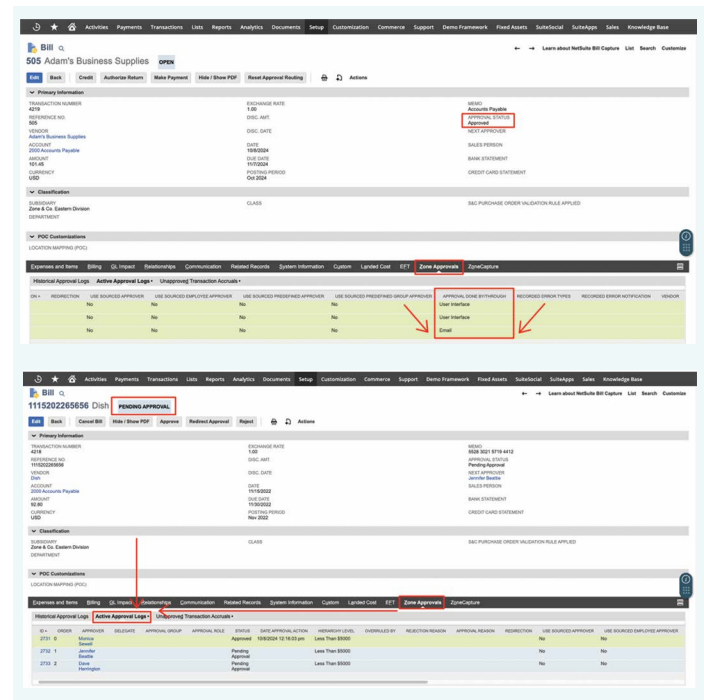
Activities Payments Transactions Lists Reports Analytics Documents Setup Customization Commerce Support Demo Framework Fixed Assets SuiteSocial SuiteApps Sales Knowledge Base

Bill

505 Adam's Business Supplies OPEN

Learn about NetSuite Bill Capture List Search Customize

Edit Back Credit Authorize Return Make Payment Hide / Show PDF Reset Approval Routing Actions

Primary Information

TRANSACTION NUMBER
4219

REFERENCE NO.
505

VENDOR
Adam's Business Supplies

ACCOUNT
2000 Accounts Payable

AMOUNT
101.45

CURRENCY
USD

EXCHANGE RATE
1.00

DISC. AMT.

DISC. DATE

DATE
10/8/2024

DUE DATE
11/7/2024

POSTING PERIOD
Oct 2024

MEMO
Accounts Payable

APPROVAL STATUS
Approved

NEXT APPROVER

SALES PERSON

BANK STATEMENT

CREDIT CARD STATEMENT

Classification

SUBSIDIARY
Zone & Co. Eastern Division

DEPARTMENT

CLASS

S&C PURCHASE ORDER VALIDATION RULE APPLIED

POC Customizations

LOCATION MAPPING (POC)

Expenses and Items Billing GL Impact Relationships Communication Related Records System Information Custom Landed Cost EFT Zone Approvals ZoneCapture

Historical Approval Logs Active Approval Logs • Unapproved Transaction Accruals •

| ON • | REDIRECTION | USE SOURCED APPROVER | USE SOURCED EMPLOYEE APPROVER | USE SOURCED PREDEFINED APPROVER | USE SOURCED PREDEFINED GROUP APPROVER | APPROVAL DONE BY/THROUGH | RECORDED ERROR TYPES | RECORDED ERROR NOTIFICATION | VENDOR |
|---|---|---|---|---|---|---|---|---|---|
| | | No | No | No | No | User Interface | | | |
| | | No | No | No | No | User Interface | | | |
| | | No | No | No | No | Email | | | |

Activities Payments Transactions Lists Reports Analytics Documents Setup Customization Commerce Support Demo Framework Fixed Assets SuiteSocial SuiteApps Sales Knowledge Base

Bill

1115202265656 Dish PENDING APPROVAL

Learn about NetSuite Bill Capture List Search Customize

Edit Back Cancel Bill Hide / Show PDF Approve Redirect Approval Reject Actions

Primary Information

TRANSACTION NUMBER
4218

REFERENCE NO.
1115202265656

VENDOR
Dish

ACCOUNT
2000 Accounts Payable

AMOUNT
92.80

CURRENCY
USD

EXCHANGE RATE
1.00

DISC. AMT.

DISC. DATE

DATE
11/15/2022

DUE DATE
11/30/2022

POSTING PERIOD
Nov 2022

MEMO
8528 3021 5719 4412

APPROVAL STATUS
Pending Approval

NEXT APPROVER
Jennifer Beattie

SALES PERSON

BANK STATEMENT

CREDIT CARD STATEMENT

Classification

SUBSIDIARY
Zone & Co. Eastern Division

DEPARTMENT

CLASS

S&C PURCHASE ORDER VALIDATION RULE APPLIED

POC Customizations

LOCATION MAPPING (POC)

Expenses and Items Billing GL Impact Relationships Communication Related Records System Information Custom Landed Cost EFT Zone Approvals ZoneCapture

Historical Approval Logs Active Approval Logs • Unapproved Transaction Accruals •

| ID • | ORDER | APPROVER | DELEGATE | APPROVAL GROUP | APPROVAL ROLE | STATUS | DATE APPROVAL ACTION | HIERARCHY LEVEL | OVERRULED BY | REJECTION REASON | APPROVAL REASON | REDIRECTION | USE SOURCED APPROVER | USE SOURCED EMPLOYEE APPROVER |
|---|---|---|---|---|---|---|---|---|---|---|---|---|---|---|
| 2731 | 0 | Marcus Howell | | | | Approved | 10/8/2024 12:16:03 pm | Less Than $5000 | | | | | No | No |
| 2732 | 1 | Jennifer Beattie | | | | Pending Approval | | Less Than $5000 | | | | | No | No |
| 2733 | 2 | Dave Herrington | | | | Pending Approval | | Less Than $5000 | | | | | No | No |